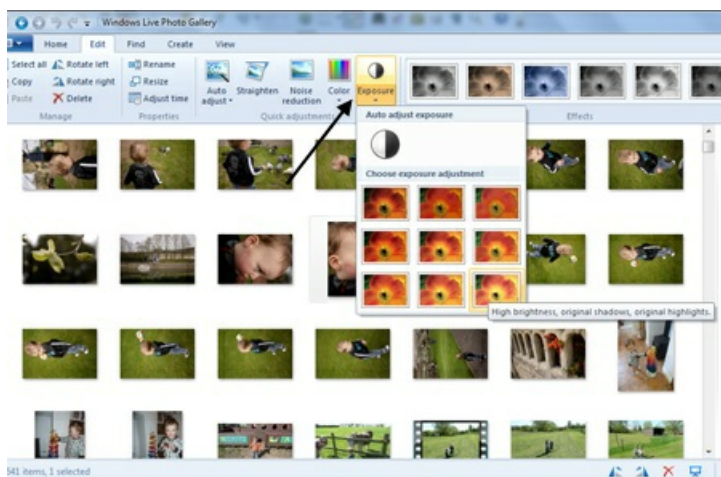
Windows Live Photo Gallery

Home Edit Find Create View

Select all Rotate left Rename
Copy Rotate right Resize
Paste Delete Adjust time
Manage Properties

Auto adjust Straighten Noise reduction Color Exposure
Quick adjustments

Effects

Auto adjust exposure

Choose exposure adjustment

High brightness, original shadows, original highlights.

541 items, 1 selected